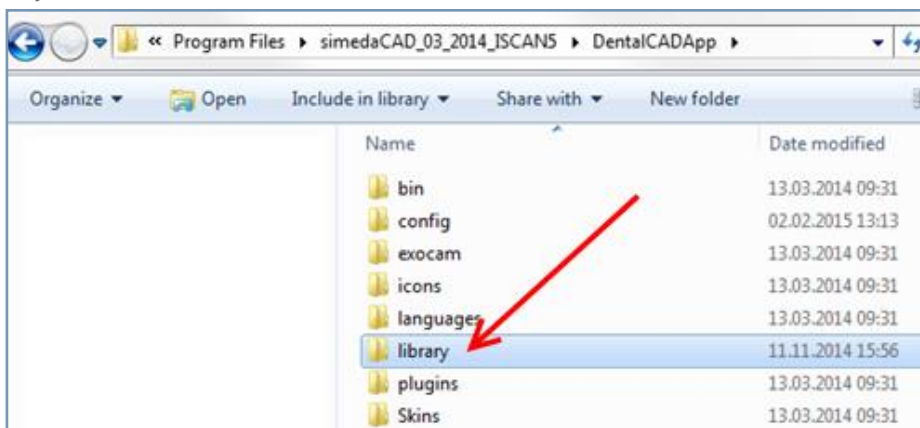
« Program Files ▸ simedaCAD_03_2014_ISCAN5 ▸ DentalCADApp ▸

Organize ▾ Open Include in library ▾ Share with ▾ New folder

| Name | Date modified |
|---|---|
| bin | 13.03.2014 09:31 |
| config | 02.02.2015 13:13 |
| exocam | 13.03.2014 09:31 |
| icons | 13.03.2014 09:31 |
| languages | 13.03.2014 09:31 |
| library | 11.11.2014 15:56 |
| plugins | 13.03.2014 09:31 |
| Skins | 13.03.2014 09:31 |